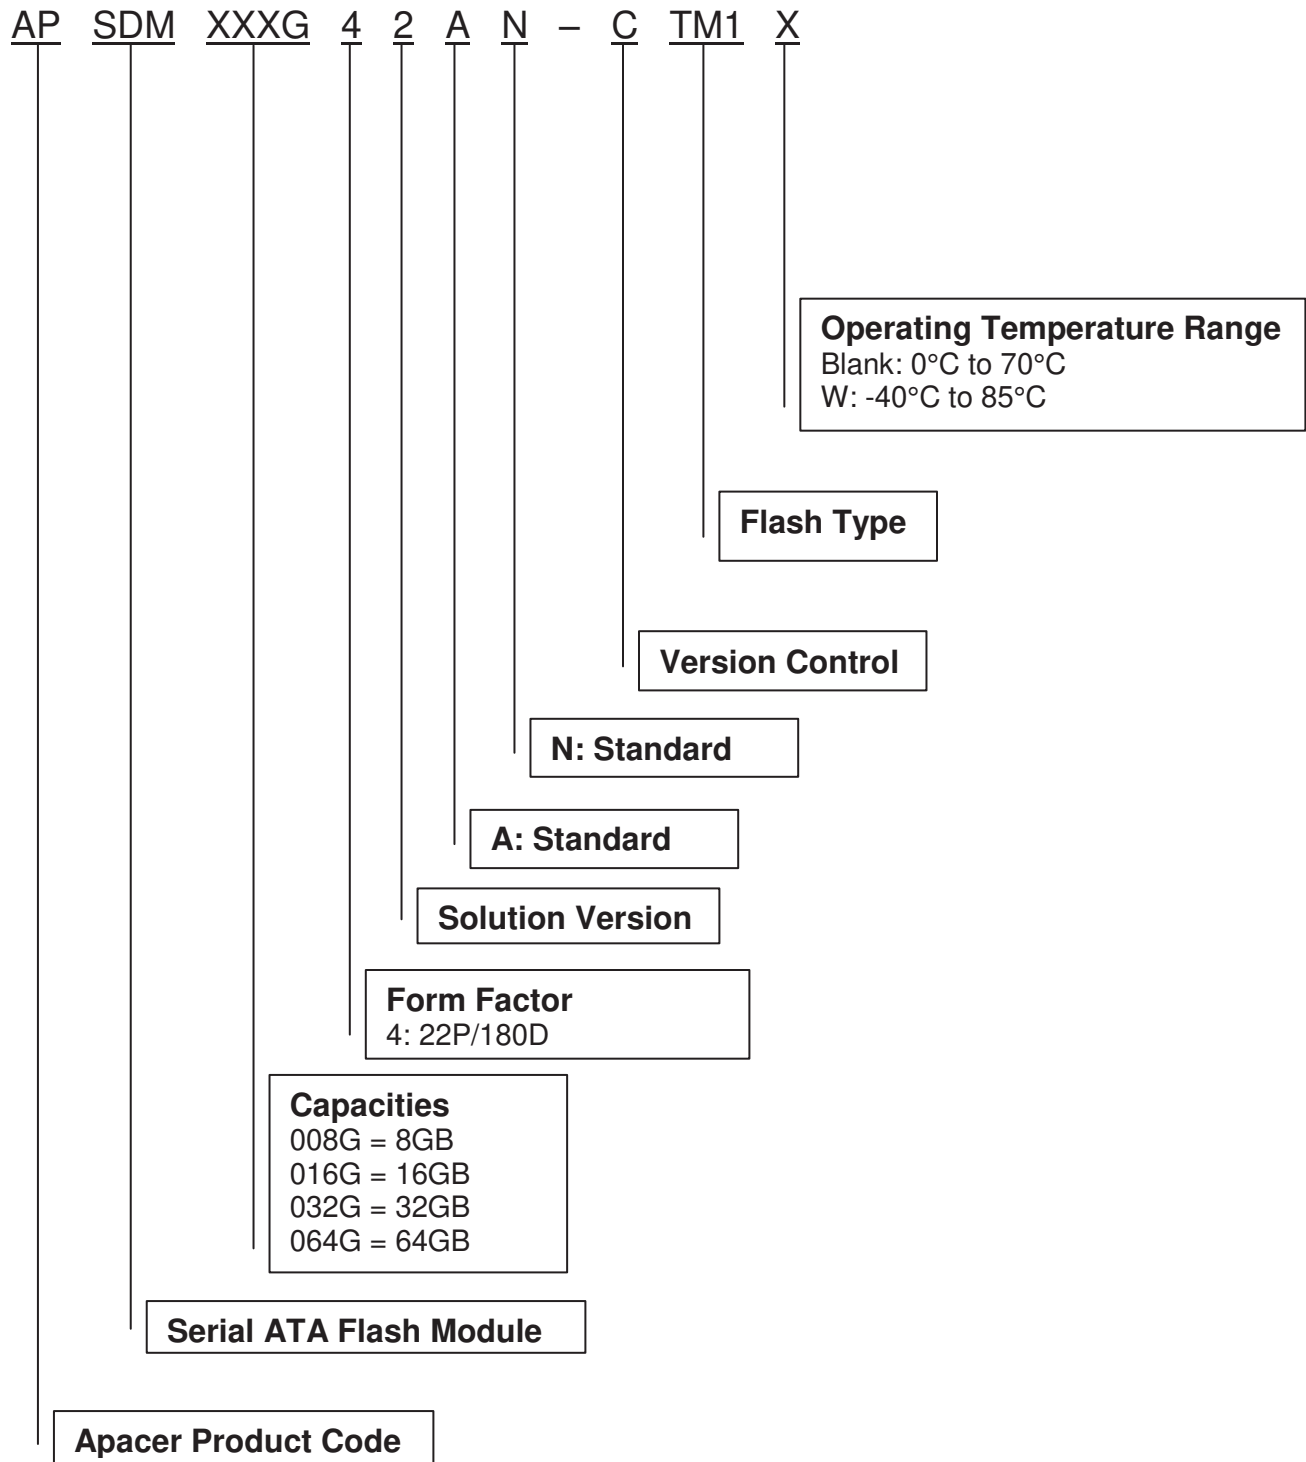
AP SDM XXXG 4 2 A N – C TM1 X

**Operating Temperature Range**
Blank: 0°C to 70°C
W: -40°C to 85°C

**Flash Type**

**Version Control**

**N: Standard**

**A: Standard**

**Solution Version**

**Form Factor**
4: 22P/180D

**Capacities**
008G = 8GB
016G = 16GB
032G = 32GB
064G = 64GB

**Serial ATA Flash Module**

**Apacer Product Code**